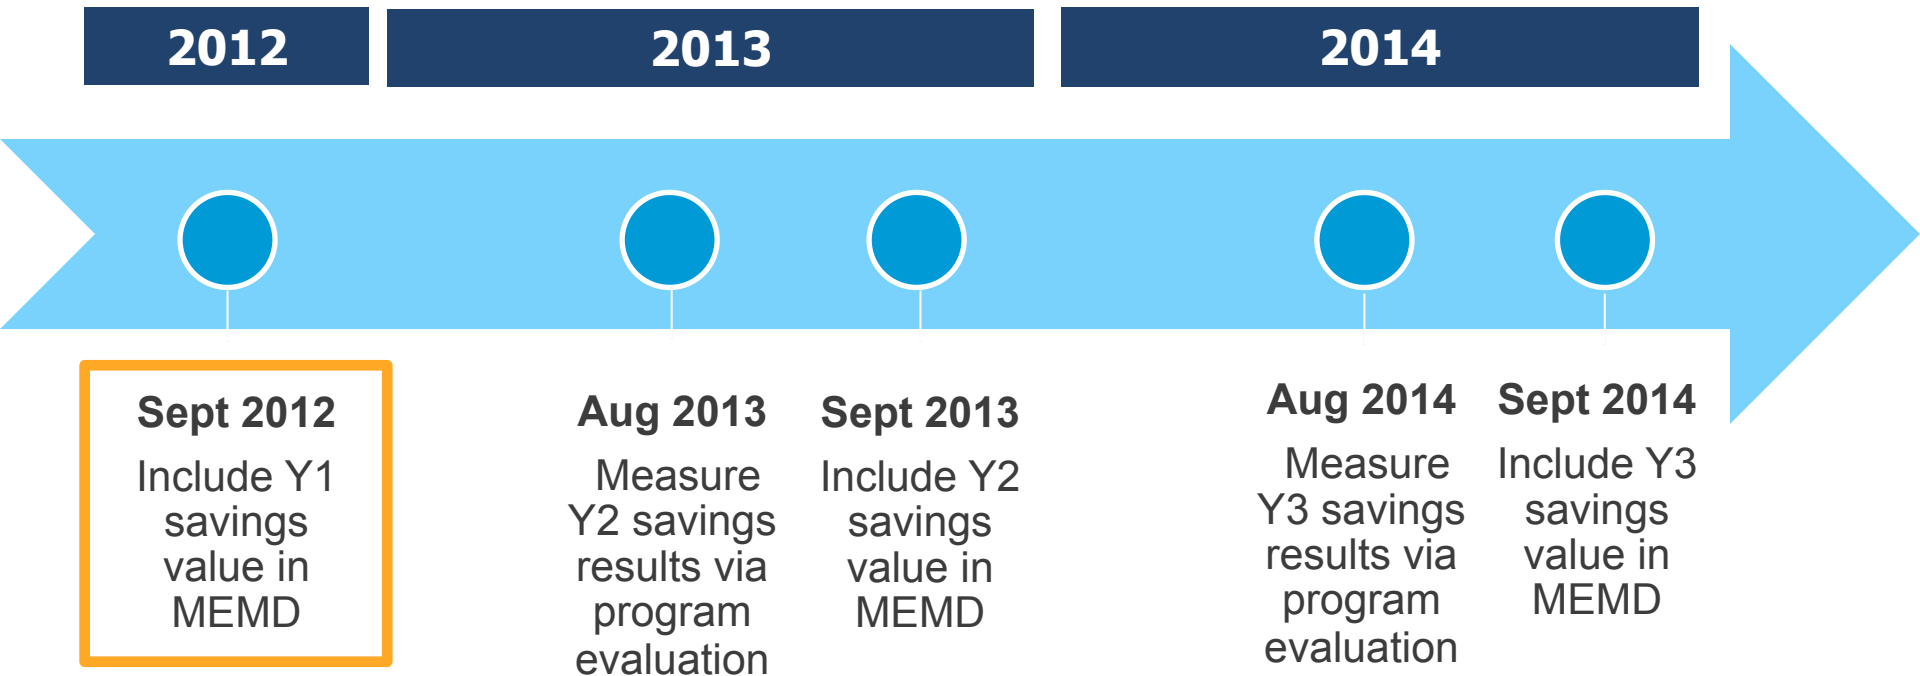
2012

2013

2014

Sept 2012
Include Y1 savings value in MEMD

Aug 2013
Measure Y2 savings results via program evaluation

Sept 2013
Include Y2 savings value in MEMD

Aug 2014
Measure Y3 savings results via program evaluation

Sept 2014
Include Y3 savings value in MEMD